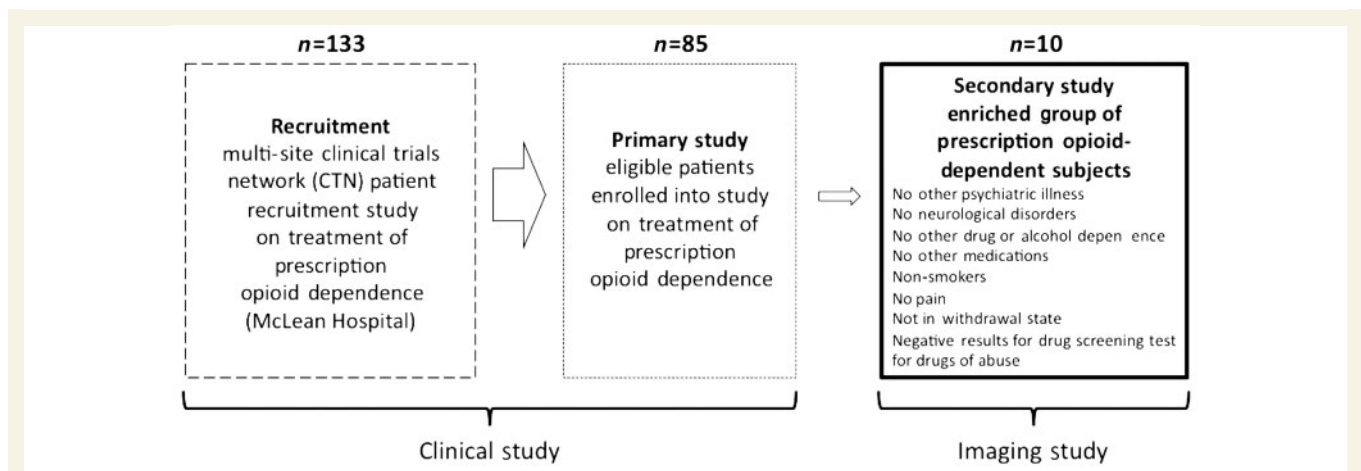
$n$=133

Recruitment
multi-site clinical trials network (CTN) patient recruitment study on treatment of prescription opioid dependence (McLean Hospital)

$n$=85

Primary study
eligible patients enrolled into study on treatment of prescription opioid dependence

$n$=10

Secondary study enriched group of prescription opioid-dependent subjects
No other psychiatric illness
No neurological disorders
No other drug or alcohol depen ence
No other medications
Non-smokers
No pain
Not in withdrawal state
Negative results for drug screening test for drugs of abuse

Clinical study

Imaging study